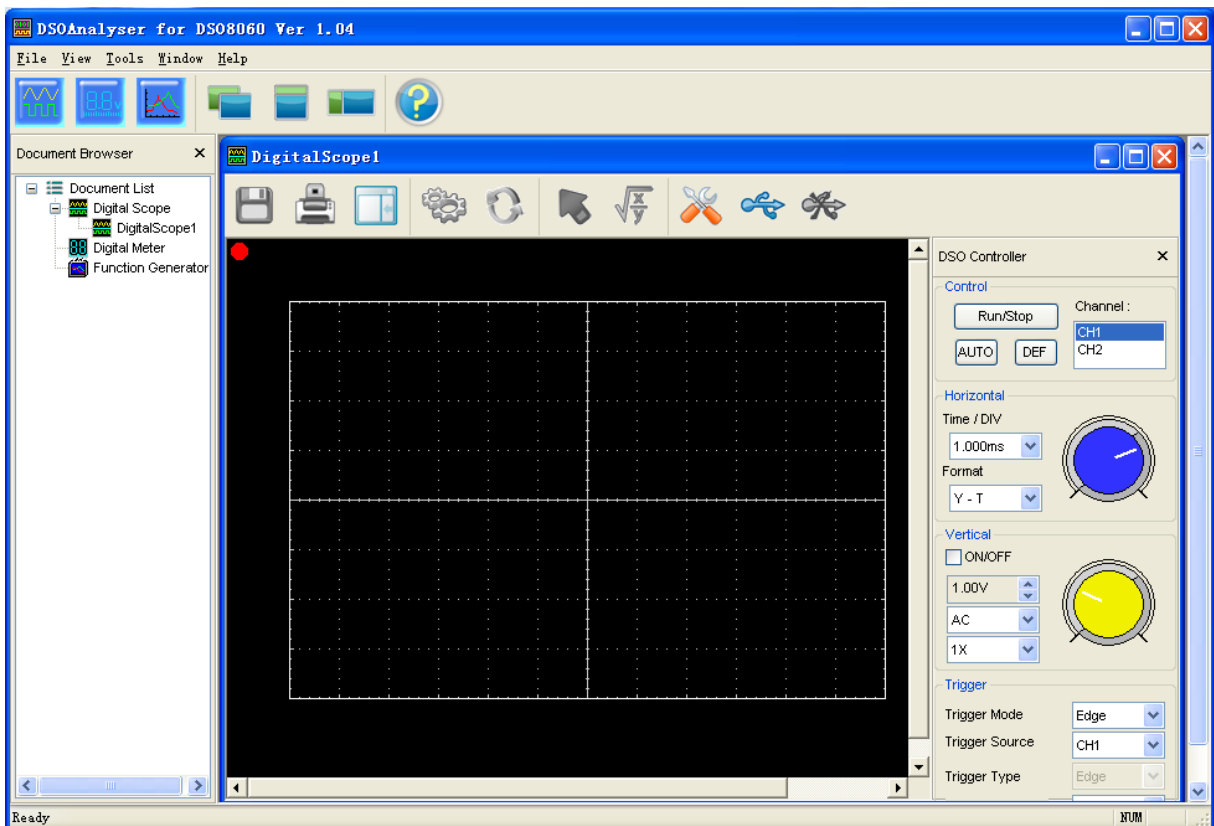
DSOAnalyser for DSO8060 Ver 1.04

File View Tools Window Help

Document Browser

Document List
Digital Scope
DigitalScope1
Digital Meter
Function Generator

DigitalScope1

DSO Controller

Control
Run/Stop
Channel :
CH1
CH2
AUTO
DEF

Horizontal
Time / DIV
1.000ms
Format
Y - T

Vertical
ON/OFF
1.00V
AC
1X

Trigger
Trigger Mode
Edge
Trigger Source
CH1
Trigger Type
Edge

Ready
NUM